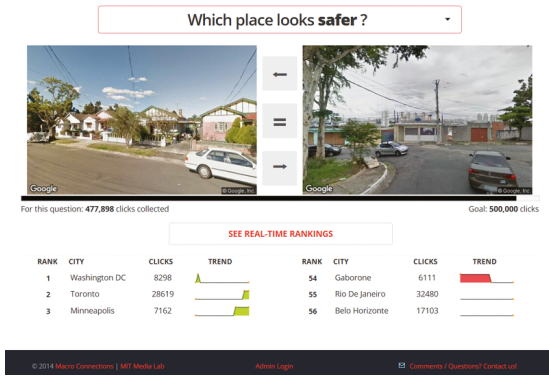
Which place looks **safer** ?

Google © Google, Inc

Google © Google, Inc

←

=

→

For this question: **477,898** clicks collected

Goal: **500,000** clicks

SEE REAL-TIME RANKINGS

| RANK | CITY | CLICKS | TREND |
|---|---|---|---|
| 1 | Washington DC | 8298 | |
| 2 | Toronto | 28619 | |
| 3 | Minneapolis | 7162 | |

| RANK | CITY | CLICKS | TREND |
|---|---|---|---|
| 54 | Gaborone | 6111 | |
| 55 | Rio De Janeiro | 32480 | |
| 56 | Belo Horizonte | 17103 | |

© 2014 Macro Connections | MIT Media Lab

Admin Login

Comments / Questions? Contact us!